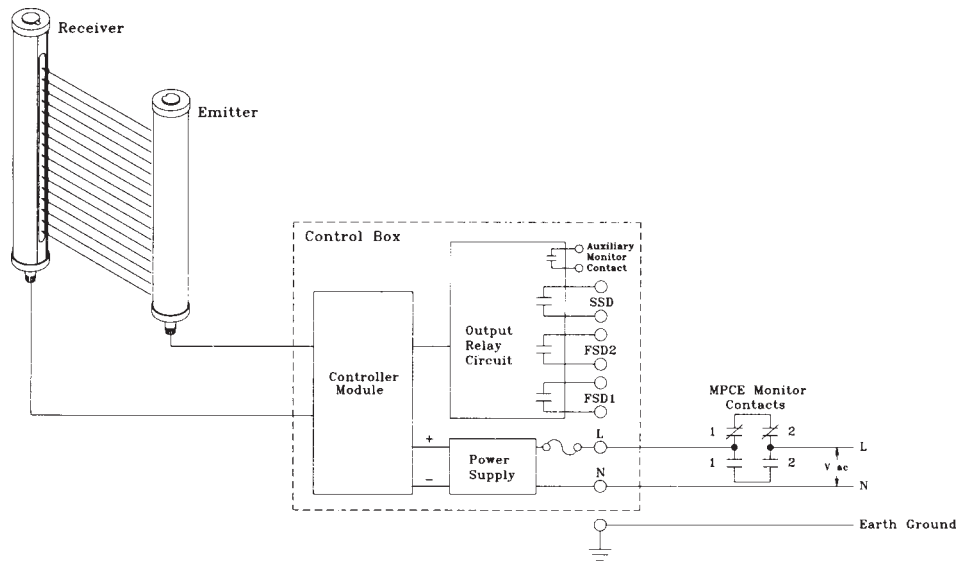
Receiver

Emitter

Control Box

Auxiliary Monitor Contact

SSD

Output Relay Circuit

FSD2

FSD1

Controller Module

+

−

Power Supply

L

N

MPCE Monitor Contacts

1

2

1

2

L

V ac

N

Earth Ground